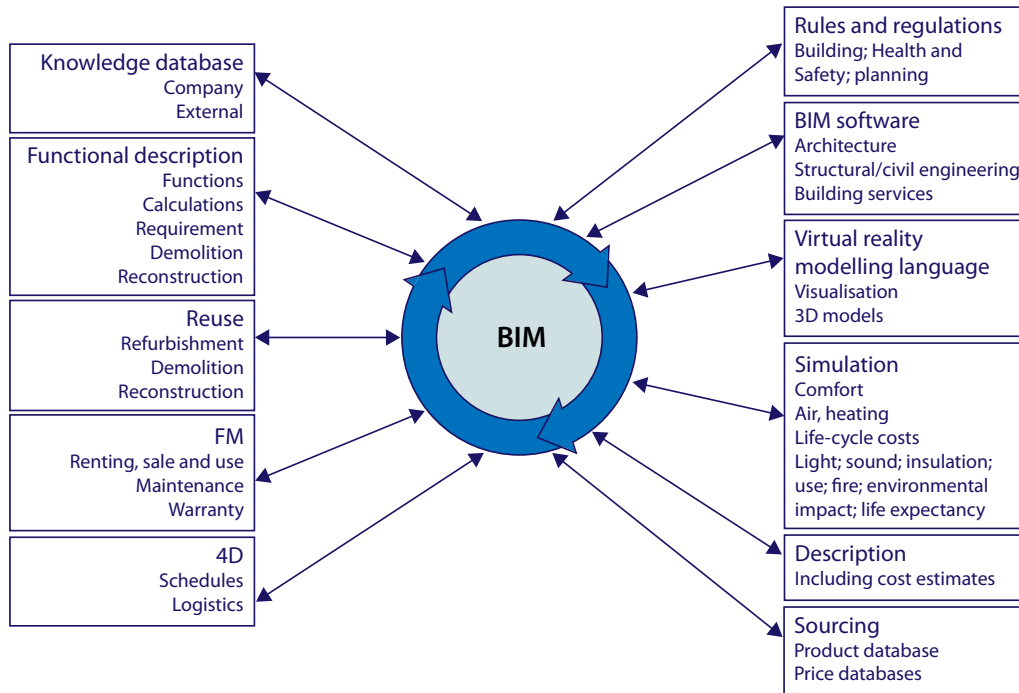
Knowledge database
Company
External

Functional description
Functions
Calculations
Requirement
Demolition
Reconstruction

Reuse
Refurbishment
Demolition
Reconstruction

FM
Renting, sale and use
Maintenance
Warranty

4D
Schedules
Logistics

BIM

Rules and regulations
Building; Health and Safety; planning

BIM software
Architecture
Structural/civil engineering
Building services

Virtual reality modelling language
Visualisation
3D models

Simulation
Comfort
Air, heating
Life-cycle costs
Light; sound; insulation; use; fire; environmental impact; life expectancy

Description
Including cost estimates

Sourcing
Product database
Price databases